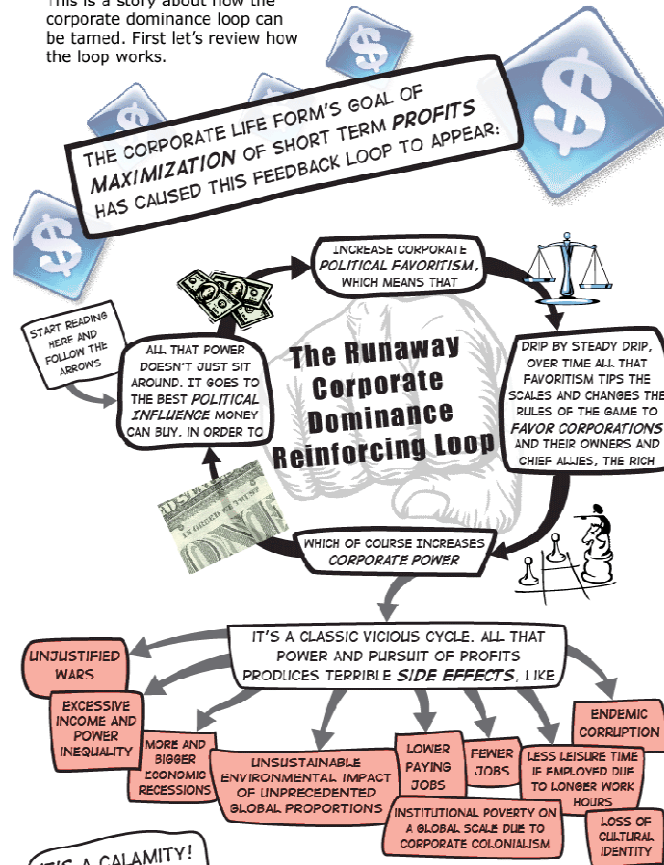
This is a story about how the corporate dominance loop can be tamed. First let's review how the loop works.

THE CORPORATE LIFE FORM'S GOAL OF MAXIMIZATION OF SHORT TERM PROFITS HAS CAUSED THIS FEEDBACK LOOP TO APPEAR:

START READING HERE AND FOLLOW THE ARROWS

INCREASE CORPORATE POLITICAL FAVORITISM, WHICH MEANS THAT

DRIP BY STEADY DRIP, OVER TIME ALL THAT FAVORITISM TIPS THE SCALES AND CHANGES THE RULES OF THE GAME TO FAVOR CORPORATIONS AND THEIR OWNERS AND CHIEF ALLIES, THE RICH

WHICH OF COURSE INCREASES CORPORATE POWER

ALL THAT POWER DOESN'T JUST SIT AROUND. IT GOES TO THE BEST POLITICAL INFLUENCE MONEY CAN BUY, IN ORDER TO

The Runaway Corporate Dominance Reinforcing Loop

IT'S A CLASSIC VICIOUS CYCLE. ALL THAT POWER AND PURSUIT OF PROFITS PRODUCES TERRIBLE SIDE EFFECTS, LIKE

UNJUSTIFIED WARS

EXCESSIVE INCOME AND POWER INEQUALITY

MORE AND BIGGER ECONOMIC RECESSIONS

UNSUSTAINABLE ENVIRONMENTAL IMPACT OF UNPRECEDENTED GLOBAL PROPORTIONS

LOWER PAYING JOBS

FEWER JOBS

LESS LEISURE TIME IF EMPLOYED DUE TO LONGER WORK HOURS

ENDEMIC CORRUPTION

INSTITUTIONAL POVERTY ON A GLOBAL SCALE DUE TO CORPORATE COLONIALISM

LOSS OF CULTURAL IDENTITY

IT'S A CALAMITY!